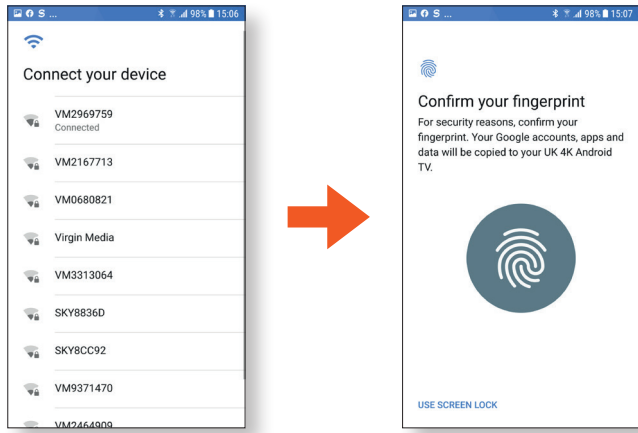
98% 15:06

Connect your device

VM2969759
Connected

VM2167713

VM0680821

Virgin Media

VM3313064

SKY8836D

SKY8CC92

VM9371470

VM2464909

98% 15:07

Confirm your fingerprint

For security reasons, confirm your fingerprint. Your Google accounts, apps and data will be copied to your UK 4K Android TV.

USE SCREEN LOCK